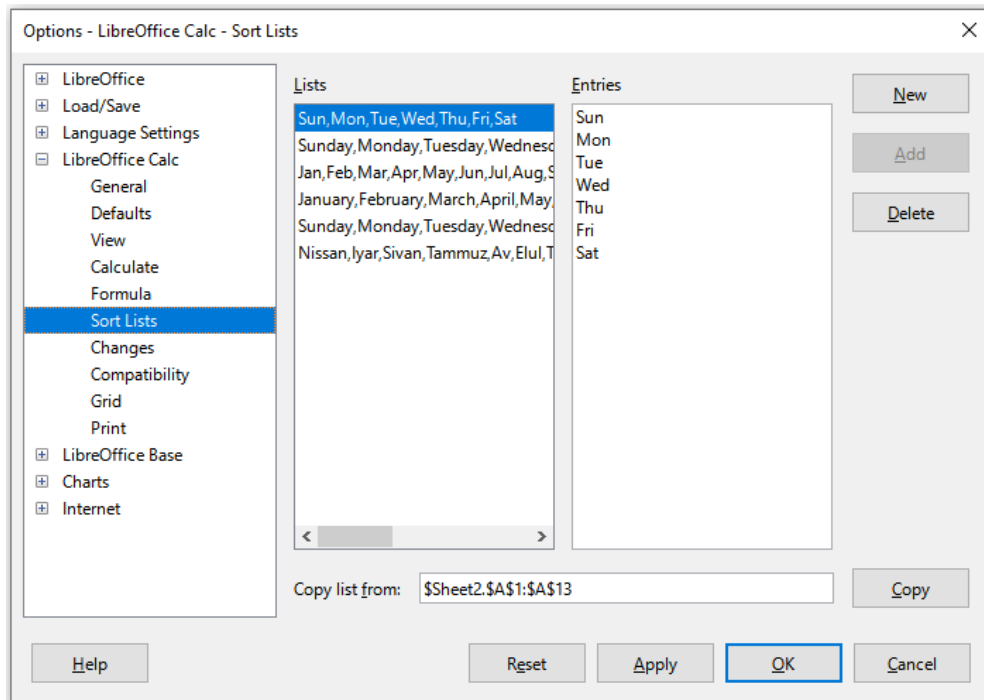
Options - LibreOffice Calc - Sort Lists

LibreOffice
Load/Save
Language Settings
LibreOffice Calc
General
Defaults
View
Calculate
Formula
Sort Lists
Changes
Compatibility
Grid
Print
LibreOffice Base
Charts
Internet

Lists

Sun,Mon,Tue,Wed,Thu,Fri,Sat
Sunday,Monday,Tuesday,Wednesc
Jan,Feb,Mar,Apr,May,Jun,Jul,Aug,S
January,February,March,April,May,
Sunday,Monday,Tuesday,Wednesc
Nissan,Iyar,Sivan,Tammuz,Av,Elul,T

Entries

Sun
Mon
Tue
Wed
Thu
Fri
Sat

New
Add
Delete

Copy list from: $Sheet2.$A$1:$A$13
Copy

Help
Reset
Apply
OK
Cancel